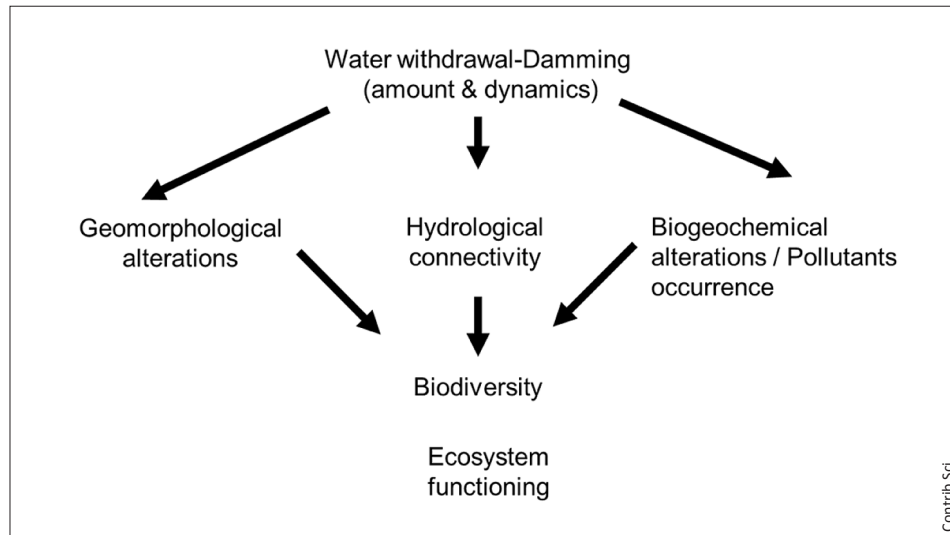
Water withdrawal-Damming
(amount & dynamics)

Geomorphological alterations

Hydrological connectivity

Biogeochemical alterations / Pollutants occurrence

Biodiversity

Ecosystem functioning

Contrib Sci